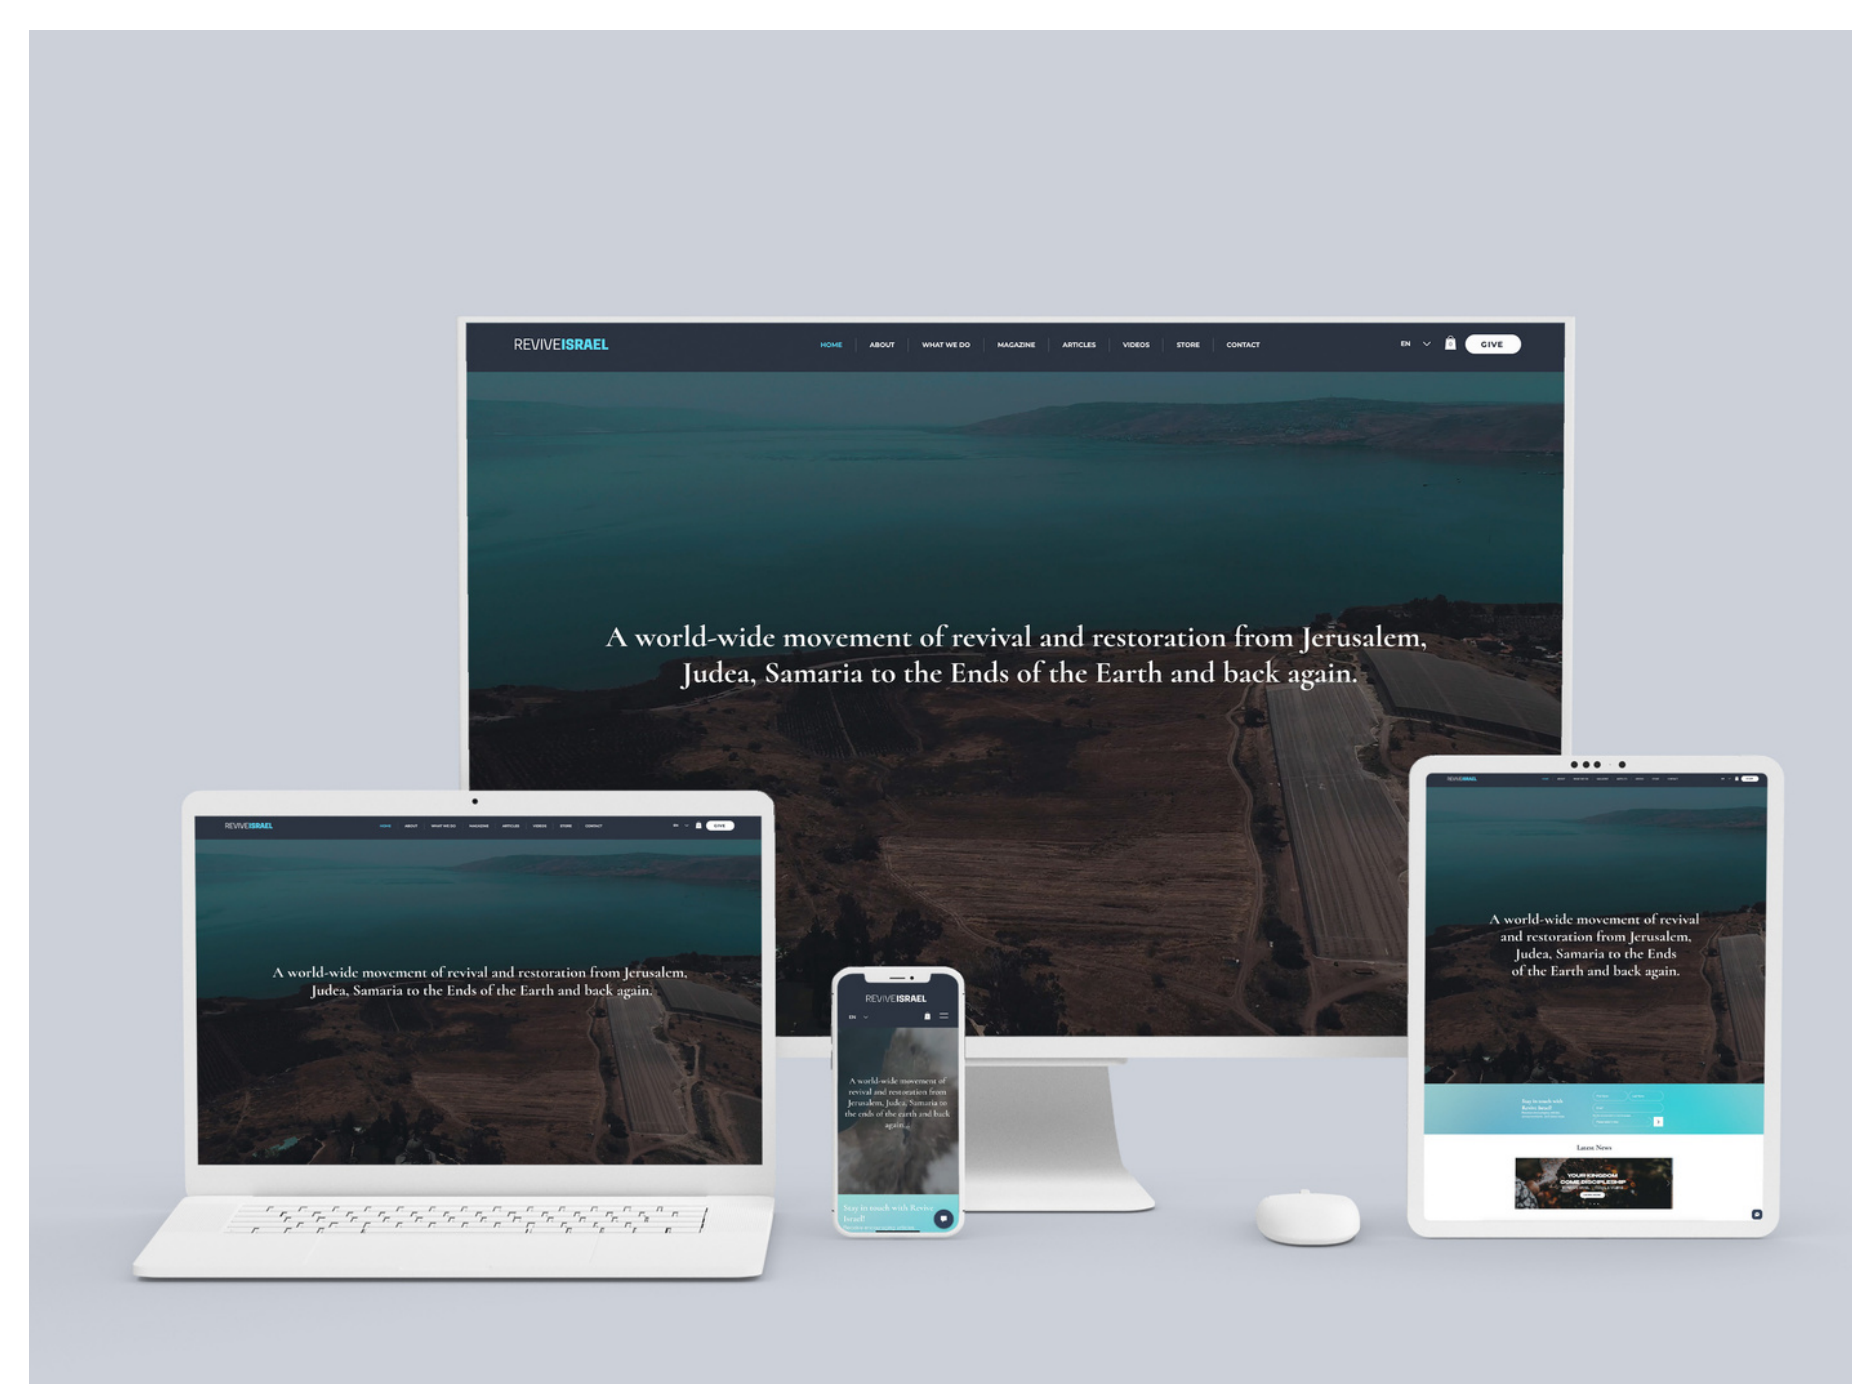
REVIVEISRAEL

HOME ABOUT WHAT WE DO MAGAZINE ARTICLES VIDEOS STORE CONTACT

EN

GIVE

A world-wide movement of revival and restoration from Jerusalem, Judea, Samaria to the Ends of the Earth and back again.

REVIVEISRAEL

A world-wide movement of revival and restoration from Jerusalem, Judea, Samaria to the Ends of the Earth and back again.

REVIVEISRAEL

EN

A world-wide movement of revival and restoration from Jerusalem, Judea, Samaria to the ends of the earth and back again.

Stay in touch with Revive Israel!

A world-wide movement of revival and restoration from Jerusalem, Judea, Samaria to the Ends of the Earth and back again.

Latest News

YOUR KINGDOM COME DISCIPLESHIP